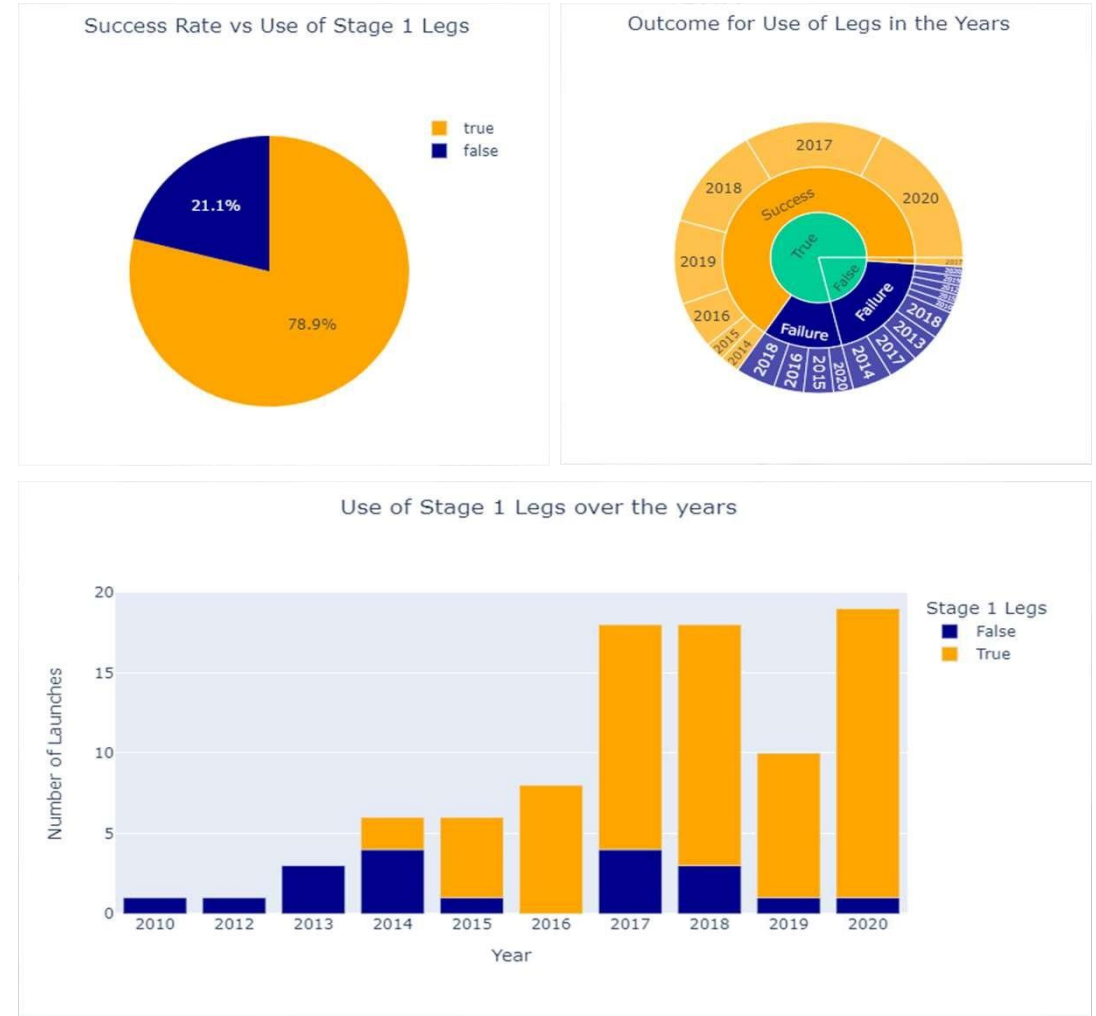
Success Rate vs Use of Stage 1 Legs

true
false

21.1%
78.9%

Outcome for Use of Legs in the Years

2017
2018
2020
Success
True
2019
False
Failure
2016
2015
2014
Failure
2018
2013
2017
2018
2016
2015
2020
2014
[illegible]

Use of Stage 1 Legs over the years

Stage 1 Legs
False
True

Number of Launches
0
5
10
15
20

2010
2012
2013
2014
2015
2016
2017
2018
2019
2020
Year